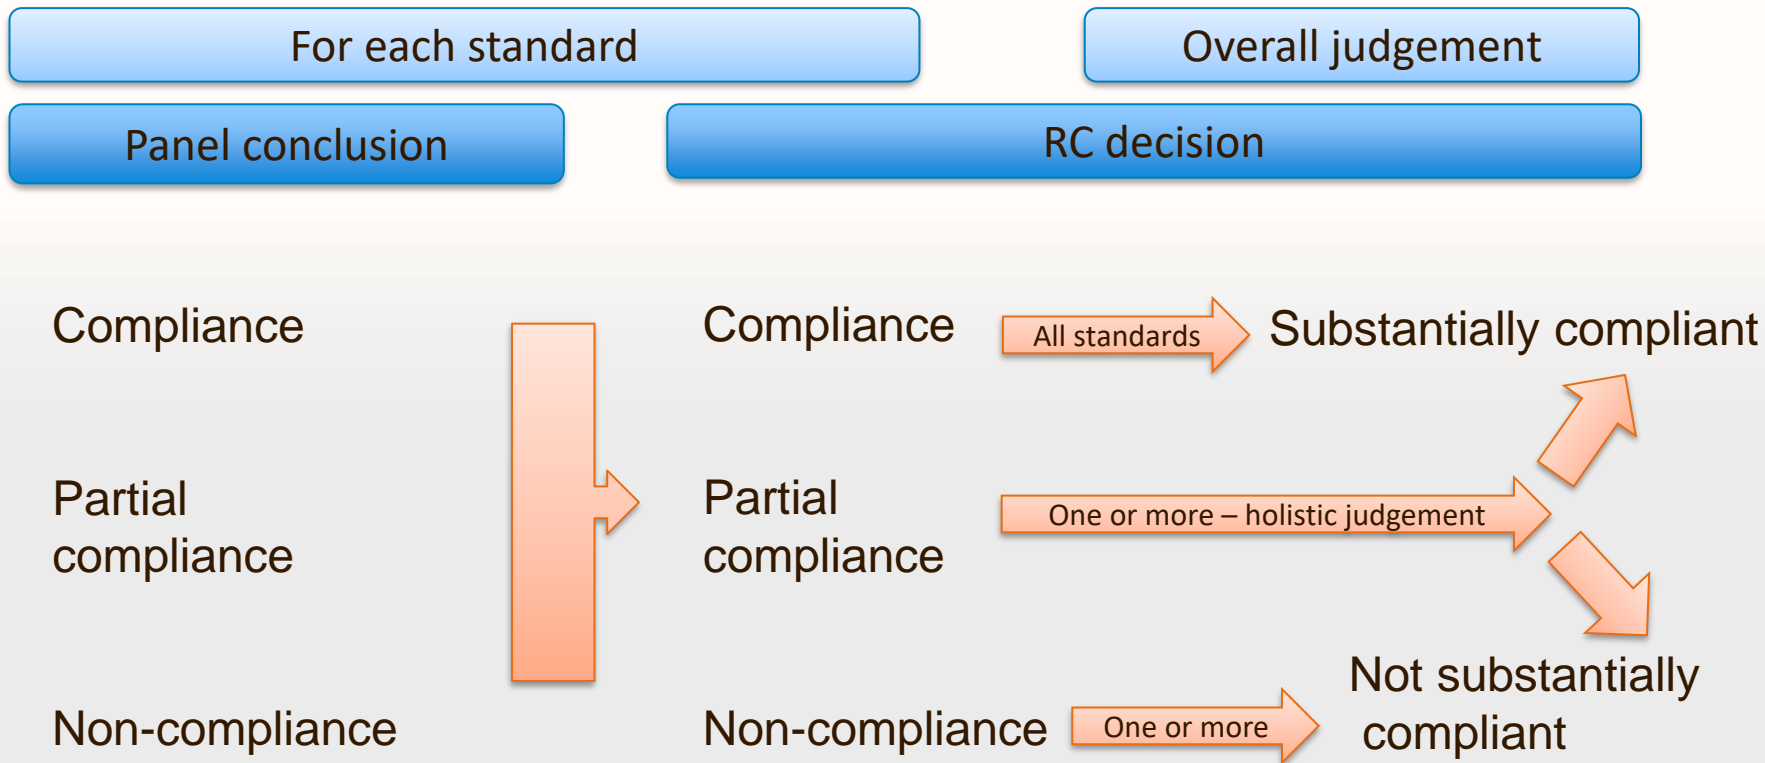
For each standard

Overall judgement

Panel conclusion

RC decision

Compliance

Partial compliance

Non-compliance

Compliance

All standards

Substantially compliant

Partial compliance

One or more – holistic judgement

Non-compliance

One or more

Not substantially compliant